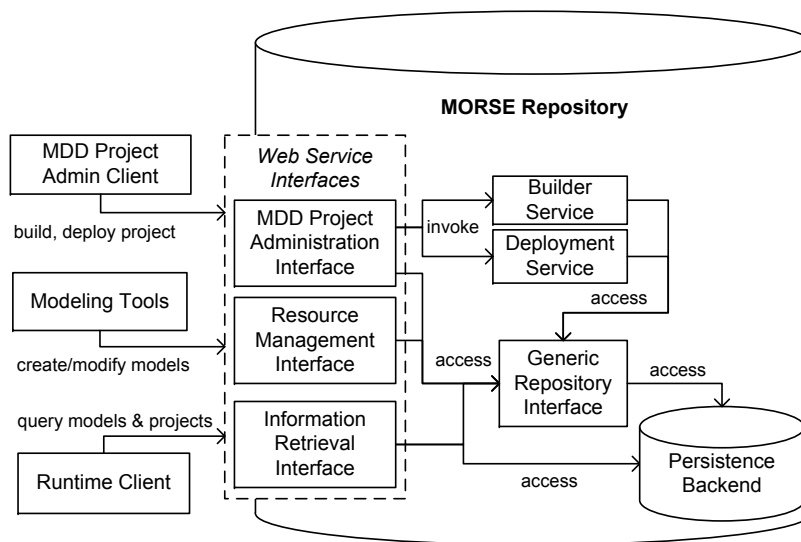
MORSE Repository

MDD Project Admin Client

build, deploy project

Modeling Tools

create/modify models

query models & projects

Runtime Client

Web Service Interfaces

MDD Project Administration Interface

Resource Management Interface

Information Retrieval Interface

invoke

Builder Service

Deployment Service

access

access

Generic Repository Interface

access

Persistence Backend

access